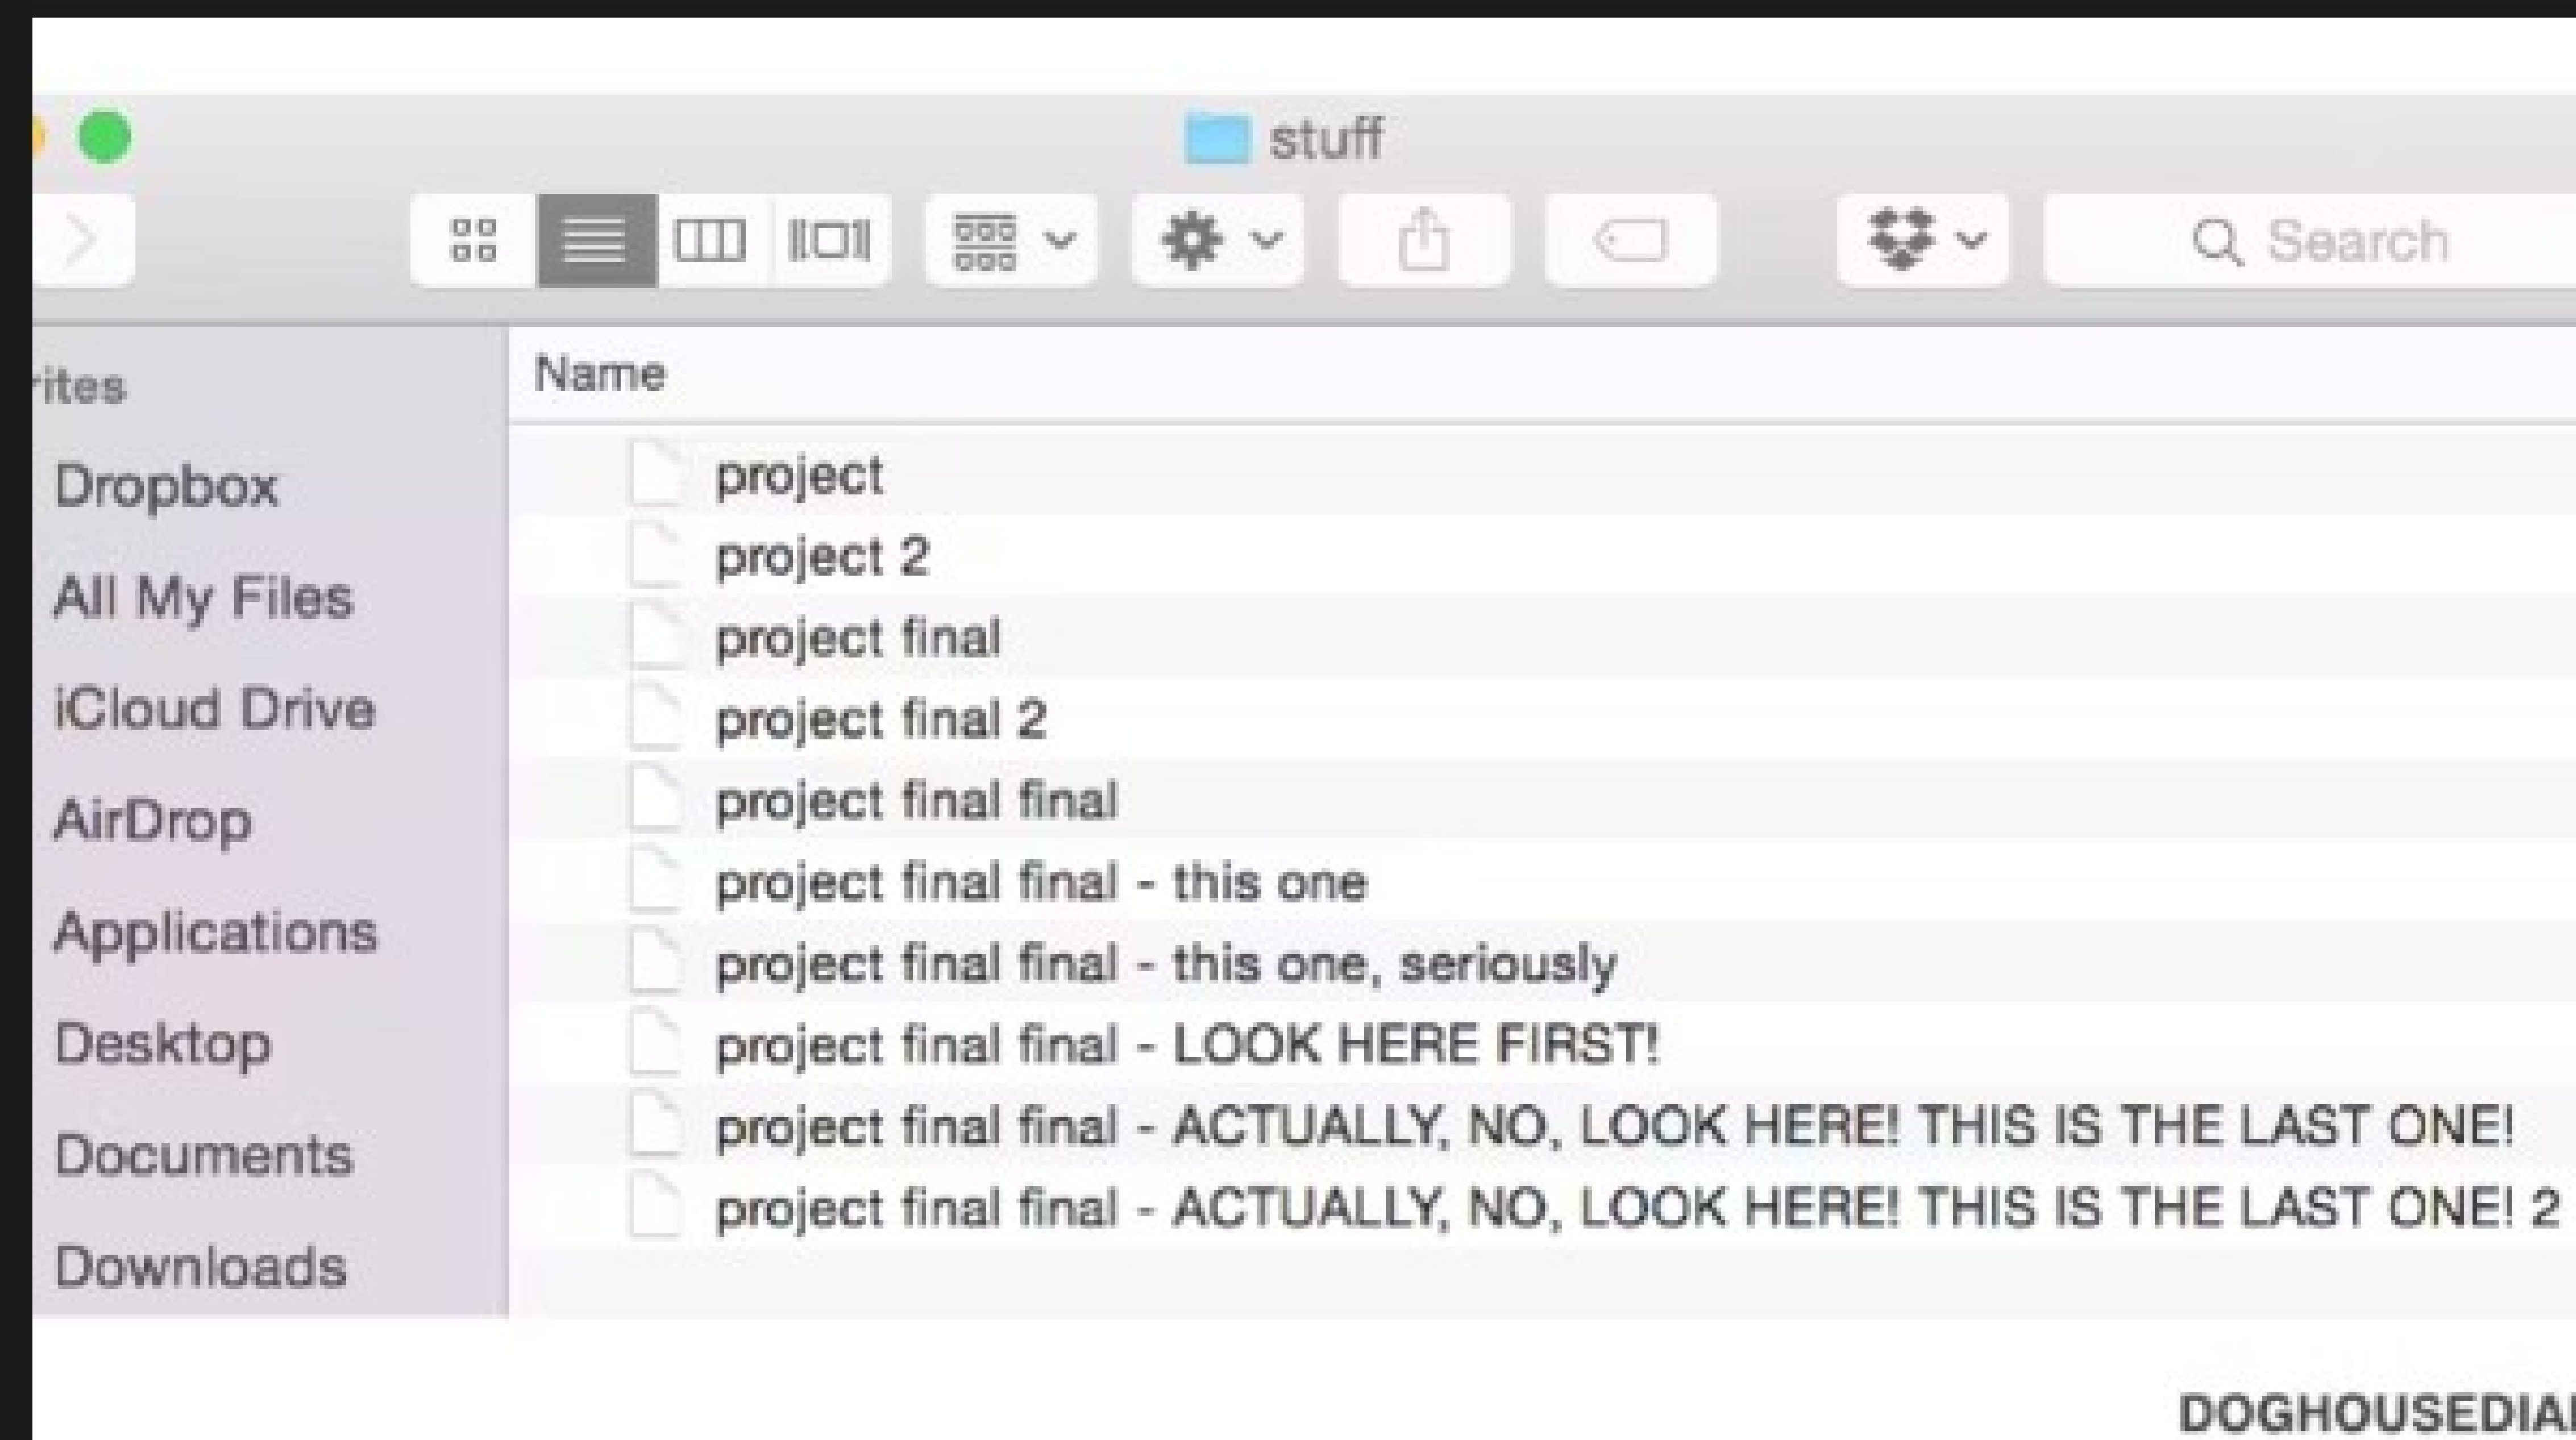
stuff

Search

rites
Dropbox
All My Files
iCloud Drive
AirDrop
Applications
Desktop
Documents
Downloads

Name
project
project 2
project final
project final 2
project final final
project final final - this one
project final final - this one, seriously
project final final - LOOK HERE FIRST!
project final final - ACTUALLY, NO, LOOK HERE! THIS IS THE LAST ONE!
project final final - ACTUALLY, NO, LOOK HERE! THIS IS THE LAST ONE! 2

DOGHOUSEDIAI